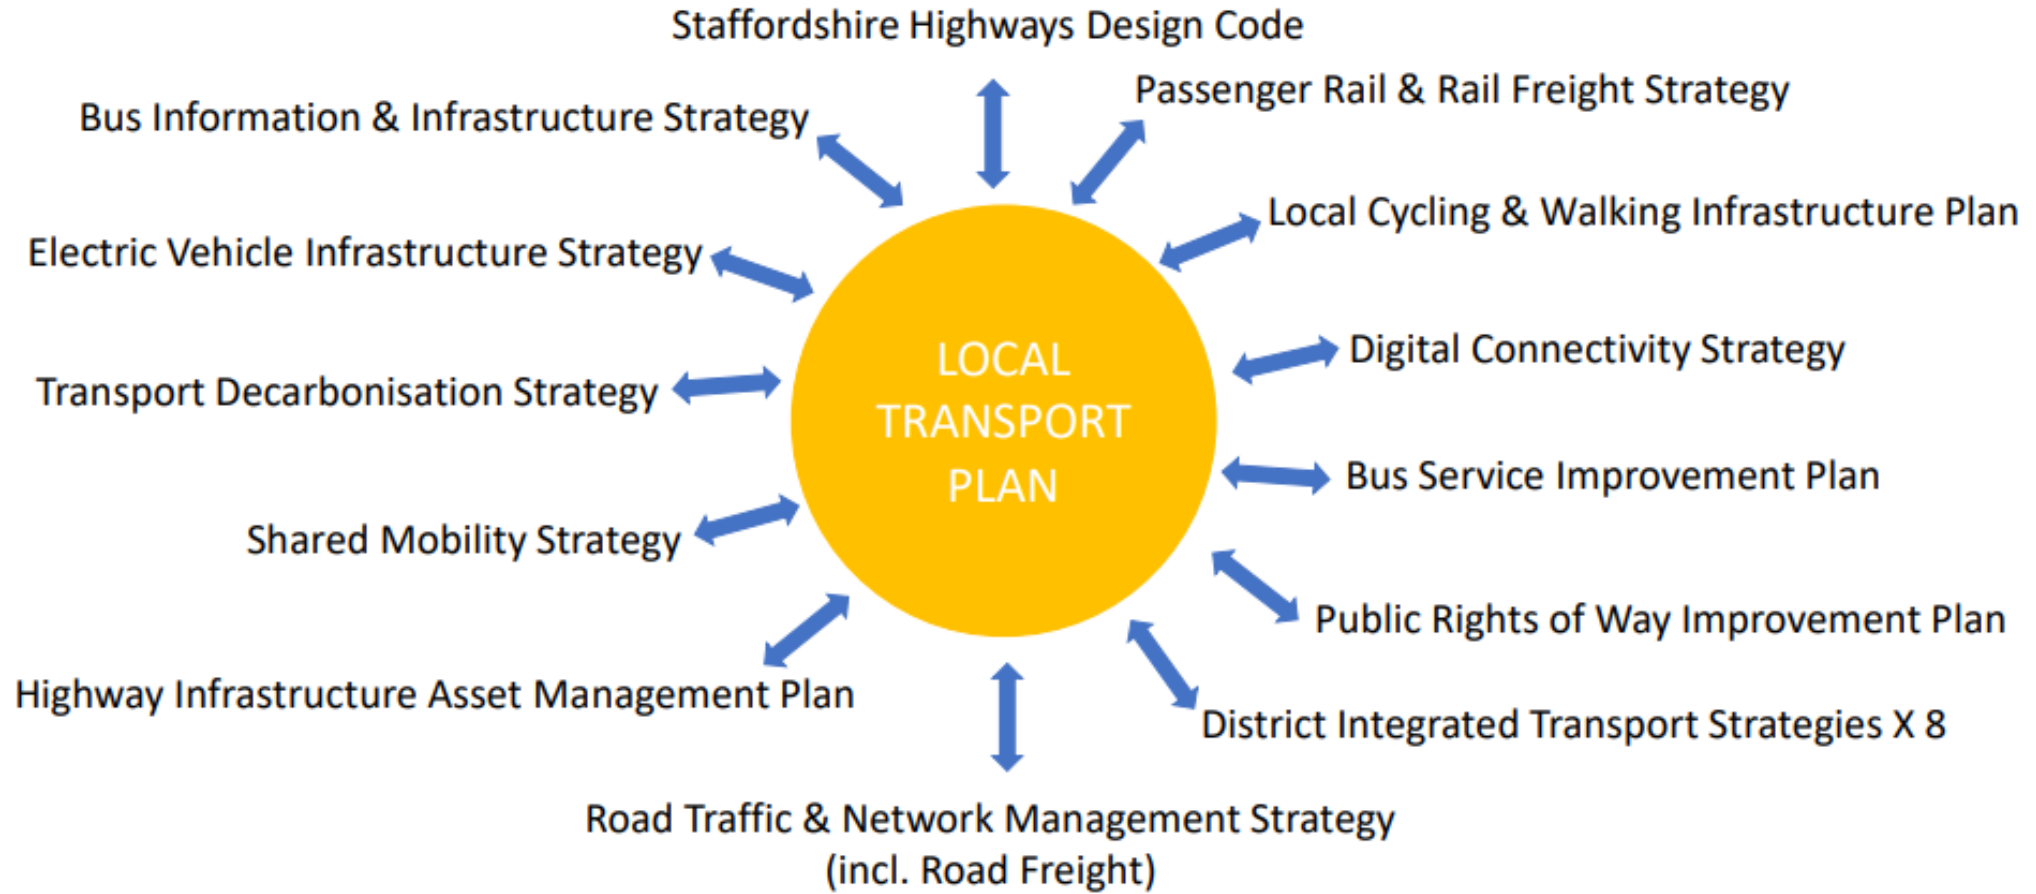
Staffordshire Highways Design Code

Bus Information & Infrastructure Strategy

Passenger Rail & Rail Freight Strategy

Local Cycling & Walking Infrastructure Plan

Electric Vehicle Infrastructure Strategy

LOCAL TRANSPORT PLAN

Digital Connectivity Strategy

Transport Decarbonisation Strategy

Bus Service Improvement Plan

Shared Mobility Strategy

Public Rights of Way Improvement Plan

Highway Infrastructure Asset Management Plan

District Integrated Transport Strategies X 8

Road Traffic & Network Management Strategy (incl. Road Freight)